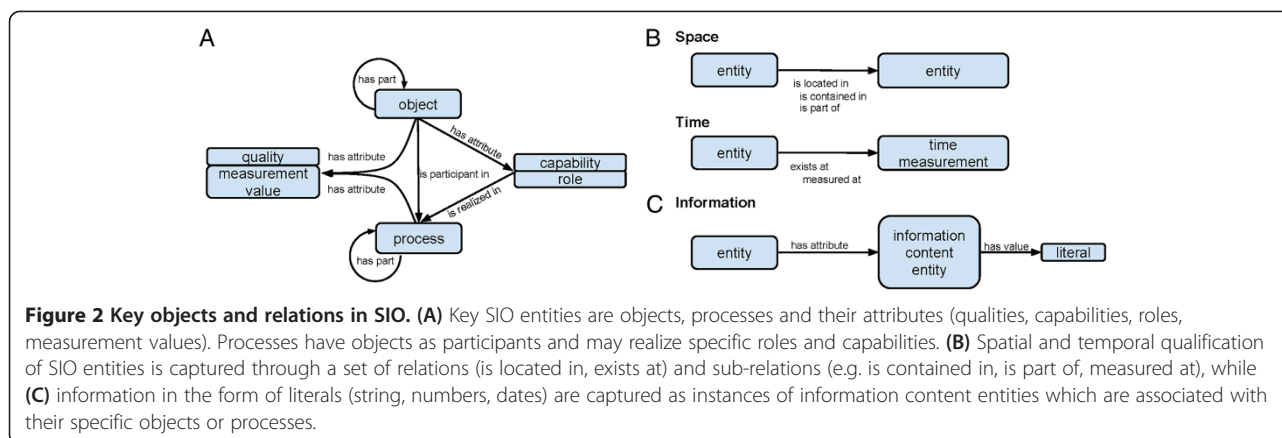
A

has part

object

has attribute

quality

measurement value

has attribute

has attribute

is participant in

capability

role

is realized in

process

has part

B Space

entity

is located in
is contained in
is part of

entity

Time

entity

exists at
measured at

time measurement

C Information

entity

has attribute

information content entity

has value

literal

**Figure 2 Key objects and relations in SIO.** **(A)** Key SIO entities are objects, processes and their attributes (qualities, capabilities, roles, measurement values). Processes have objects as participants and may realize specific roles and capabilities. **(B)** Spatial and temporal qualification of SIO entities is captured through a set of relations (is located in, exists at) and sub-relations (e.g. is contained in, is part of, measured at), while **(C)** information in the form of literals (string, numbers, dates) are captured as instances of information content entities which are associated with their specific objects or processes.